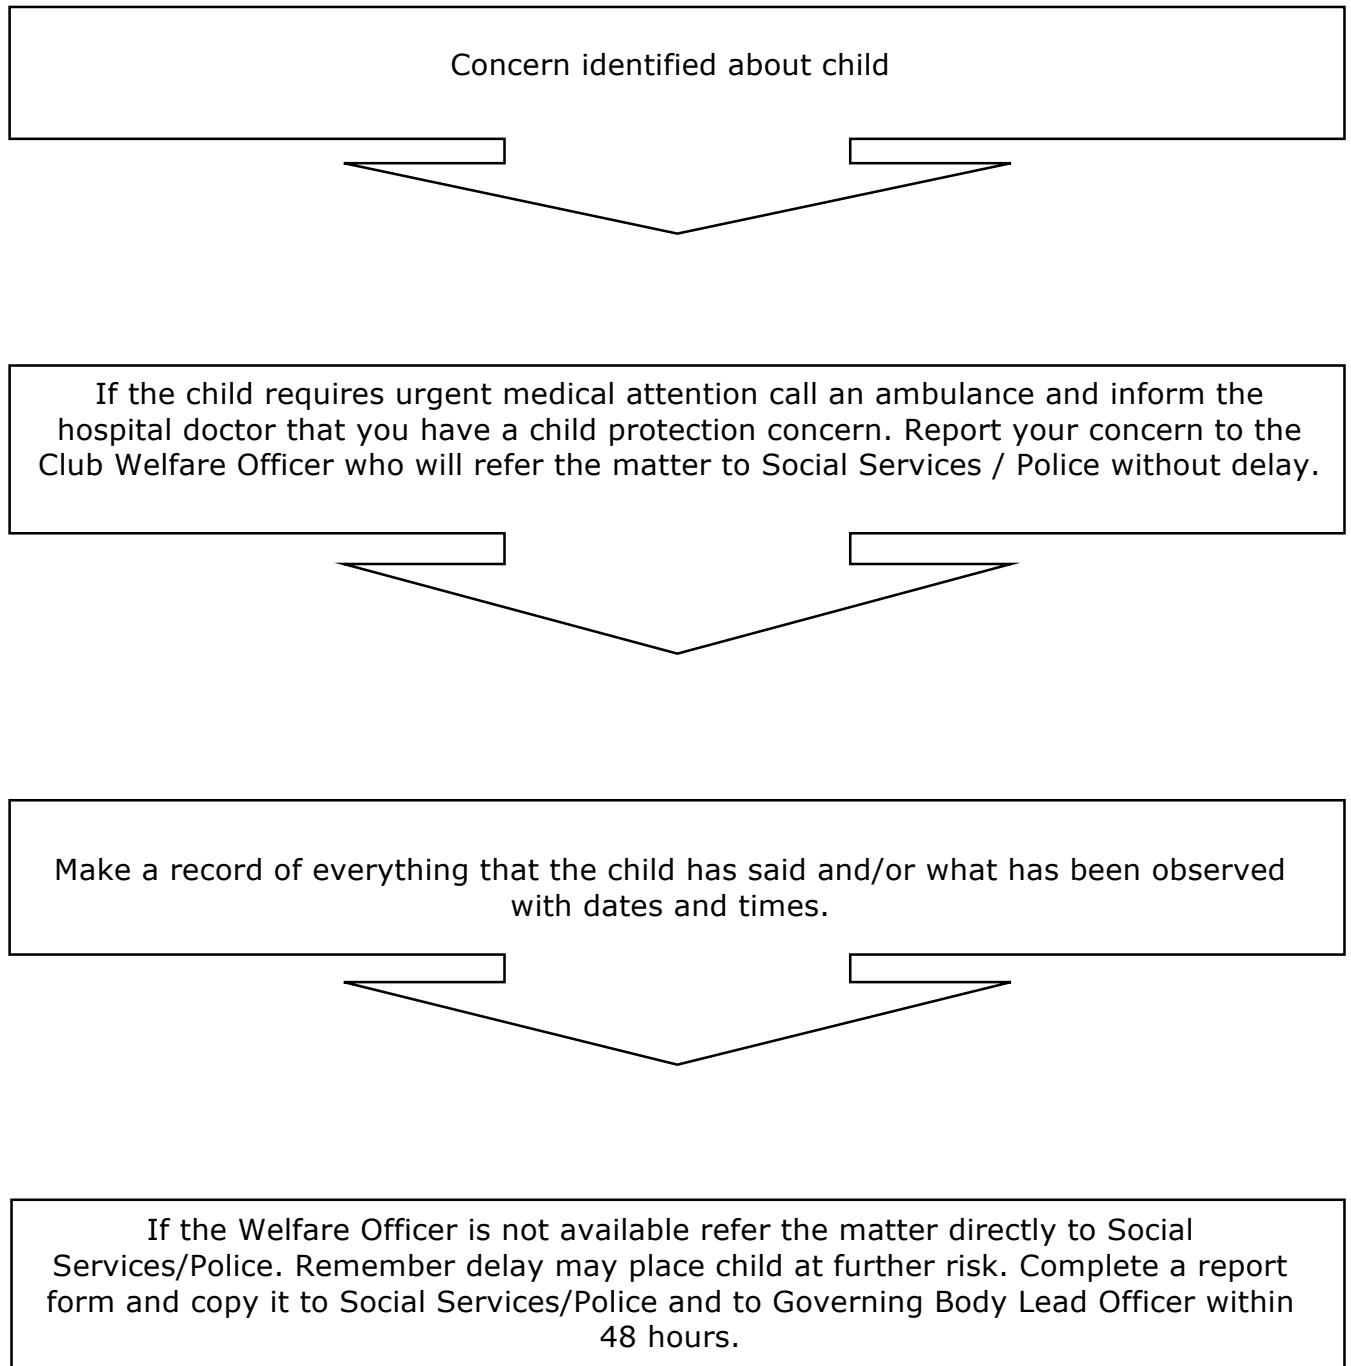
Concern identified about child

If the child requires urgent medical attention call an ambulance and inform the hospital doctor that you have a child protection concern. Report your concern to the Club Welfare Officer who will refer the matter to Social Services / Police without delay.

Make a record of everything that the child has said and/or what has been observed with dates and times.

If the Welfare Officer is not available refer the matter directly to Social Services/Police. Remember delay may place child at further risk. Complete a report form and copy it to Social Services/Police and to Governing Body Lead Officer within 48 hours.